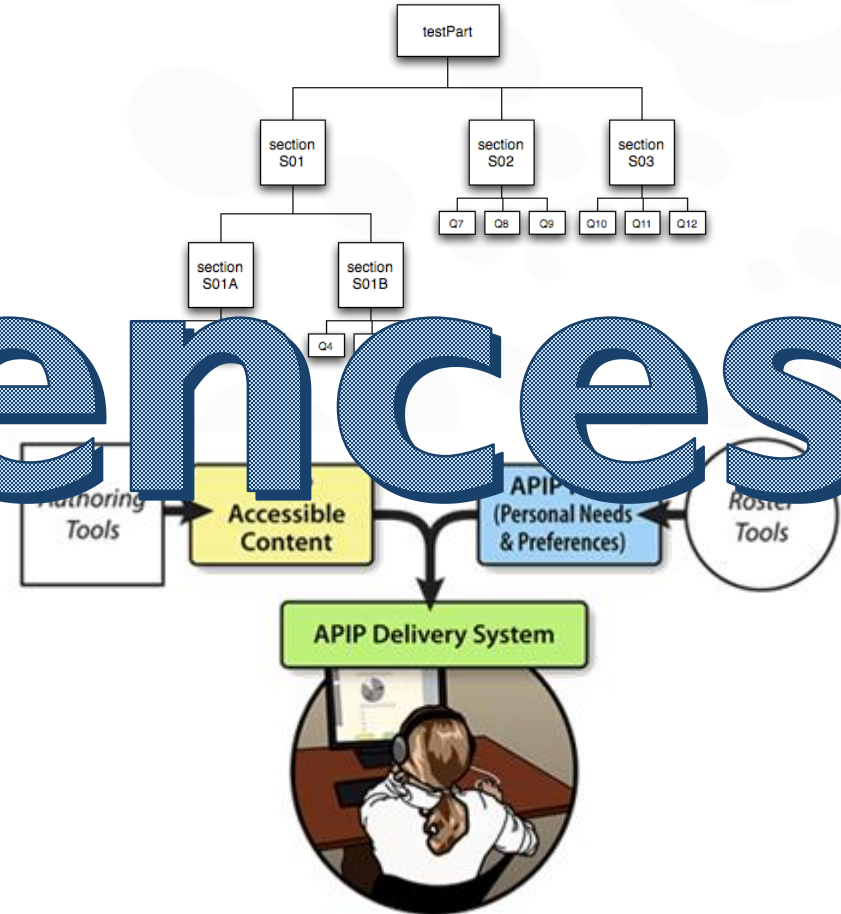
testPart

section S01

section S02

section S03

Q7 Q8 Q9

Q10 Q11 Q12

section S01A

section S01B

Q4

ences

Authoring Tools

Accessible Content

APIP
(Personal Needs & Preferences)

Roster Tools

APIP Delivery System